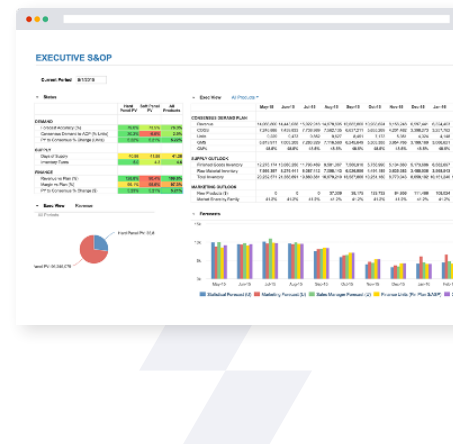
EXECUTIVE S&OP

Current Period

Status

| | Hard Panel PV | Soft Panel PV | All Products |
|---|---|---|---|
| DEMAND | | | |
| Forecast Accuracy (%) | | | |
| Consensus Demand to AOP (% Units) | | | |
| FP to Consensus % Change (Units) | | | |
| SUPPLY | | | |
| Days of Supply | | | |
| Inventory Turns | | | |
| FINANCE | | | |
| Revenue to Plan (%) | | | |
| Margin to Plan (%) | | | |
| FP to Consensus % Change ($) | | | |

Exec View All Products

| | May-18 | Jun-18 | Jul-18 | Aug-18 | Sep-18 | Oct-18 | Nov-18 | Dec-18 | Jan-19 |
|---|---|---|---|---|---|---|---|---|---|
| CONSENSUS DEMAND PLAN | | | | | | | | | |
| Revenue | | | | | | | | | |
| COGS | | | | | | | | | |
| Units | | | | | | | | | |
| GMS | | | | | | | | | |
| GM% | | | | | | | | | |
| SUPPLY OUTLOOK | | | | | | | | | |
| Finished Goods Inventory | | | | | | | | | |
| Raw Material Inventory | | | | | | | | | |
| Total Inventory | | | | | | | | | |
| MARKETING OUTLOOK | | | | | | | | | |
| New Products | | | | | | | | | |
| Market Share by Family | | | | | | | | | |

Forecasts

Statistical Forecast Marketing Forecast Sales Manager Forecast Finance Units Fin Plan S&OP

Exec View Revenue

All Products

Front Panel PV
Hard Panel PV